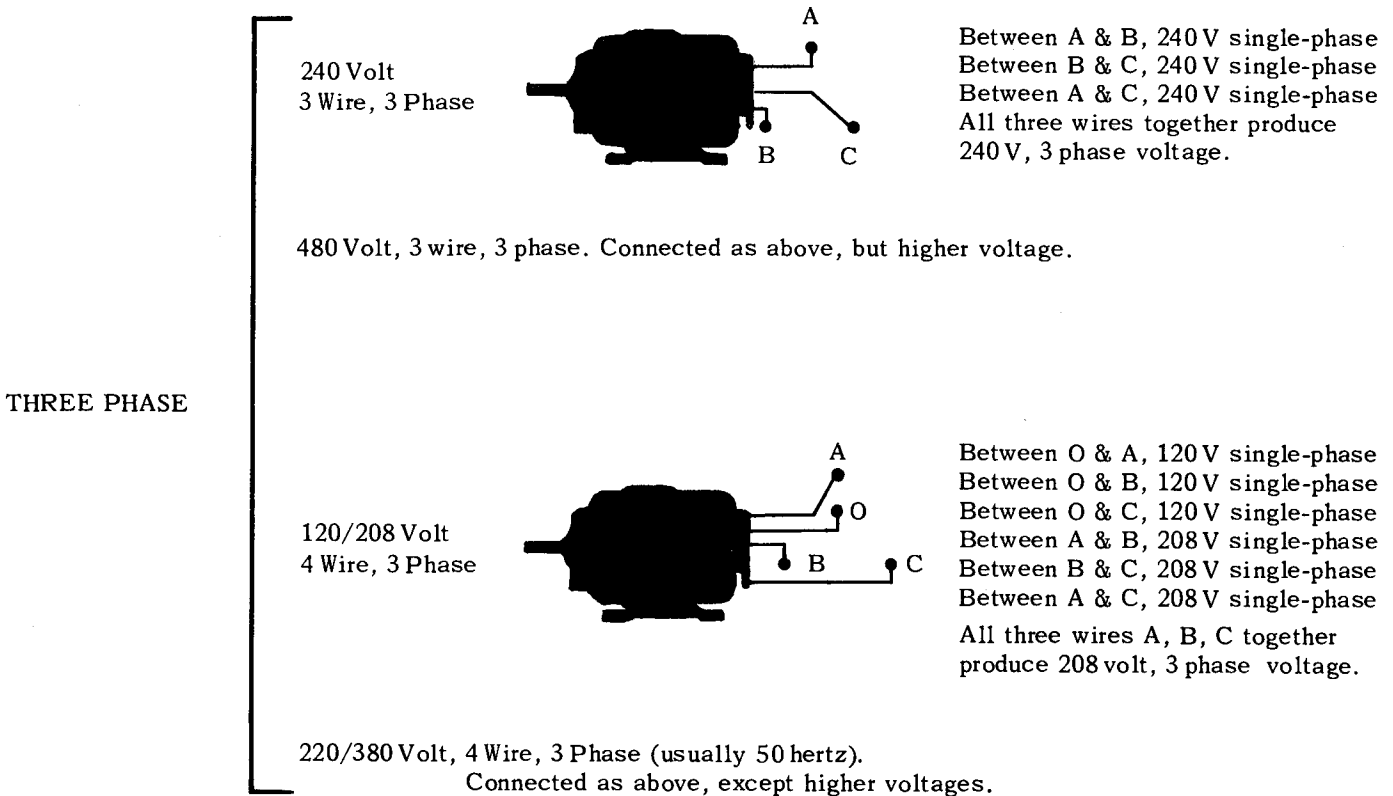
THREE PHASE

240 Volt
3 Wire, 3 Phase

A

B C

Between A & B, 240 V single-phase
Between B & C, 240 V single-phase
Between A & C, 240 V single-phase
All three wires together produce 240 V, 3 phase voltage.

480 Volt, 3 wire, 3 phase. Connected as above, but higher voltage.

120/208 Volt
4 Wire, 3 Phase

A

O

B C

Between O & A, 120 V single-phase
Between O & B, 120 V single-phase
Between O & C, 120 V single-phase
Between A & B, 208 V single-phase
Between B & C, 208 V single-phase
Between A & C, 208 V single-phase
All three wires A, B, C together produce 208 volt, 3 phase voltage.

220/380 Volt, 4 Wire, 3 Phase (usually 50 hertz).
Connected as above, except higher voltages.